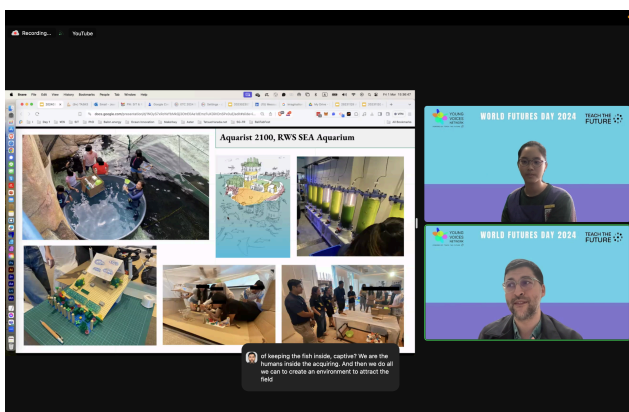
Recording...

YouTube

Aquarist 2100, RWS SEA Aquarium

YOUNG VOICES NETWORK

WORLD FUTURES DAY 2024

TEACH THE FUTURE

YOUNG VOICES NETWORK

WORLD FUTURES DAY 2024

TEACH THE FUTURE

of keeping the fish inside, captive? We are the humans inside the acquiring. And then we do all we can to create an environment to attract the field